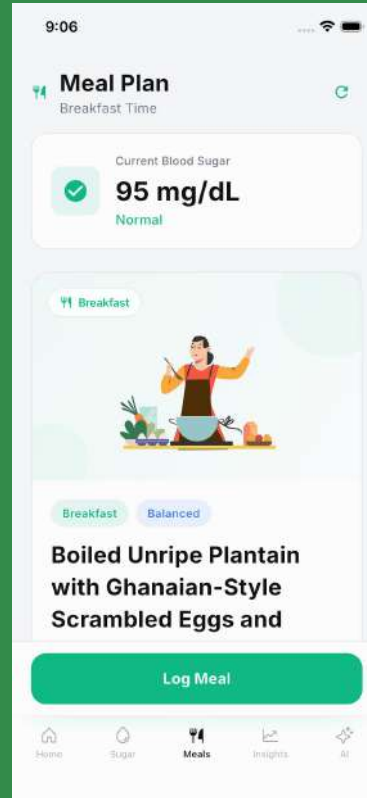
9:06

Meal Plan
Breakfast Time

Current Blood Sugar
95 mg/dL
Normal

Breakfast

Breakfast Balanced

Boiled Unripe Plantain with Ghanaian-Style Scrambled Eggs and

Log Meal

Home Sugar Meals Insights AI